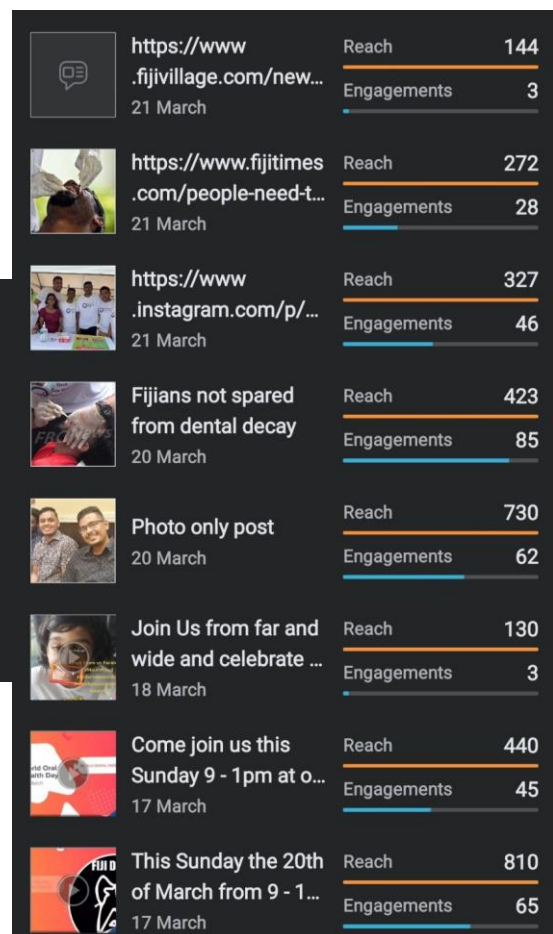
https://www.fijivillage.com/new...
21 March
Reach 144
Engagements 3

https://www.fijitimes.com/people-need-t...
21 March
Reach 272
Engagements 28

https://www.instagram.com/p/...
21 March
Reach 327
Engagements 46

Fijians not spared from dental decay
20 March
Reach 423
Engagements 85

Photo only post
20 March
Reach 730
Engagements 62

Join Us from far and wide and celebrate ...
18 March
Reach 130
Engagements 3

Come join us this Sunday 9 - 1pm at o...
17 March
Reach 440
Engagements 45

This Sunday the 20th of March from 9 - 1...
17 March
Reach 810
Engagements 65